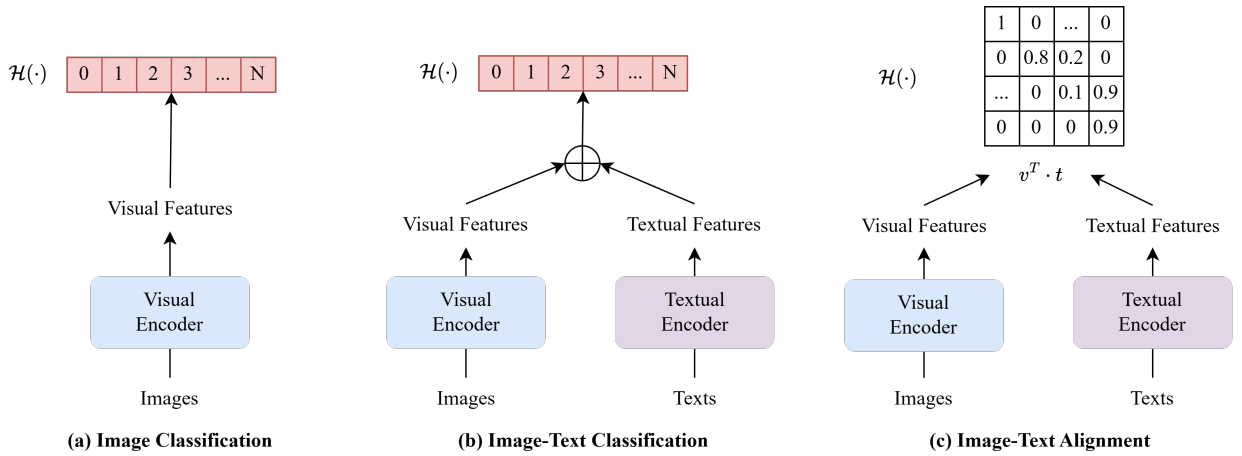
$\mathcal{H}(\cdot)$

| 0 | 1 | 2 | 3 | ... | N |
|---|---|---|---|---|---|

Visual Features

Visual Encoder

Images

(a) Image Classification

$\mathcal{H}(\cdot)$

| 0 | 1 | 2 | 3 | ... | N |
|---|---|---|---|---|---|

$\oplus$

Visual Features

Textual Features

Visual Encoder

Textual Encoder

Images

Texts

(b) Image-Text Classification

$\mathcal{H}(\cdot)$

| 1 | 0 | ... | 0 |
|---|---|---|---|
| 0 | 0.8 | 0.2 | 0 |
| ... | 0 | 0.1 | 0.9 |
| 0 | 0 | 0 | 0.9 |

$v^T \cdot t$

Visual Features

Textual Features

Visual Encoder

Textual Encoder

Images

Texts

(c) Image-Text Alignment